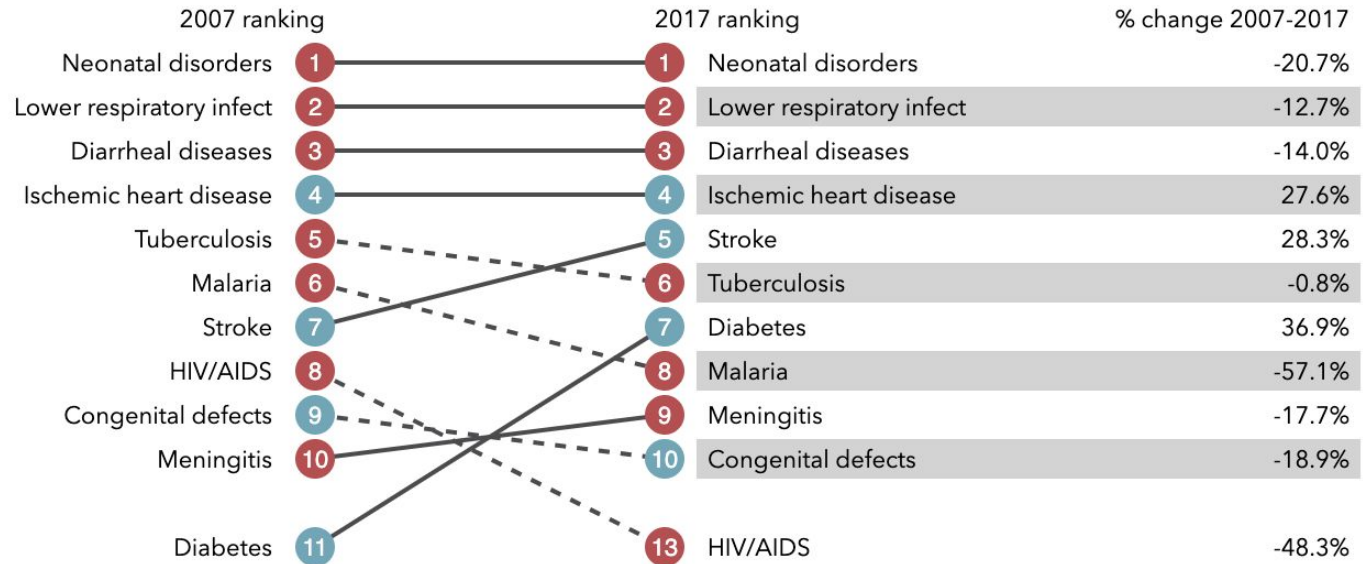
2007 ranking

Neonatal disorders 1
Lower respiratory infect 2
Diarrheal diseases 3
Ischemic heart disease 4
Tuberculosis 5
Malaria 6
Stroke 7
HIV/AIDS 8
Congenital defects 9
Meningitis 10
Diabetes 11

2017 ranking

| | | % change 2007-2017 |
|---|---|---|
| 1 | Neonatal disorders | -20.7% |
| 2 | Lower respiratory infect | -12.7% |
| 3 | Diarrheal diseases | -14.0% |
| 4 | Ischemic heart disease | 27.6% |
| 5 | Stroke | 28.3% |
| 6 | Tuberculosis | -0.8% |
| 7 | Diabetes | 36.9% |
| 8 | Malaria | -57.1% |
| 9 | Meningitis | -17.7% |
| 10 | Congenital defects | -18.9% |
| 13 | HIV/AIDS | -48.3% |